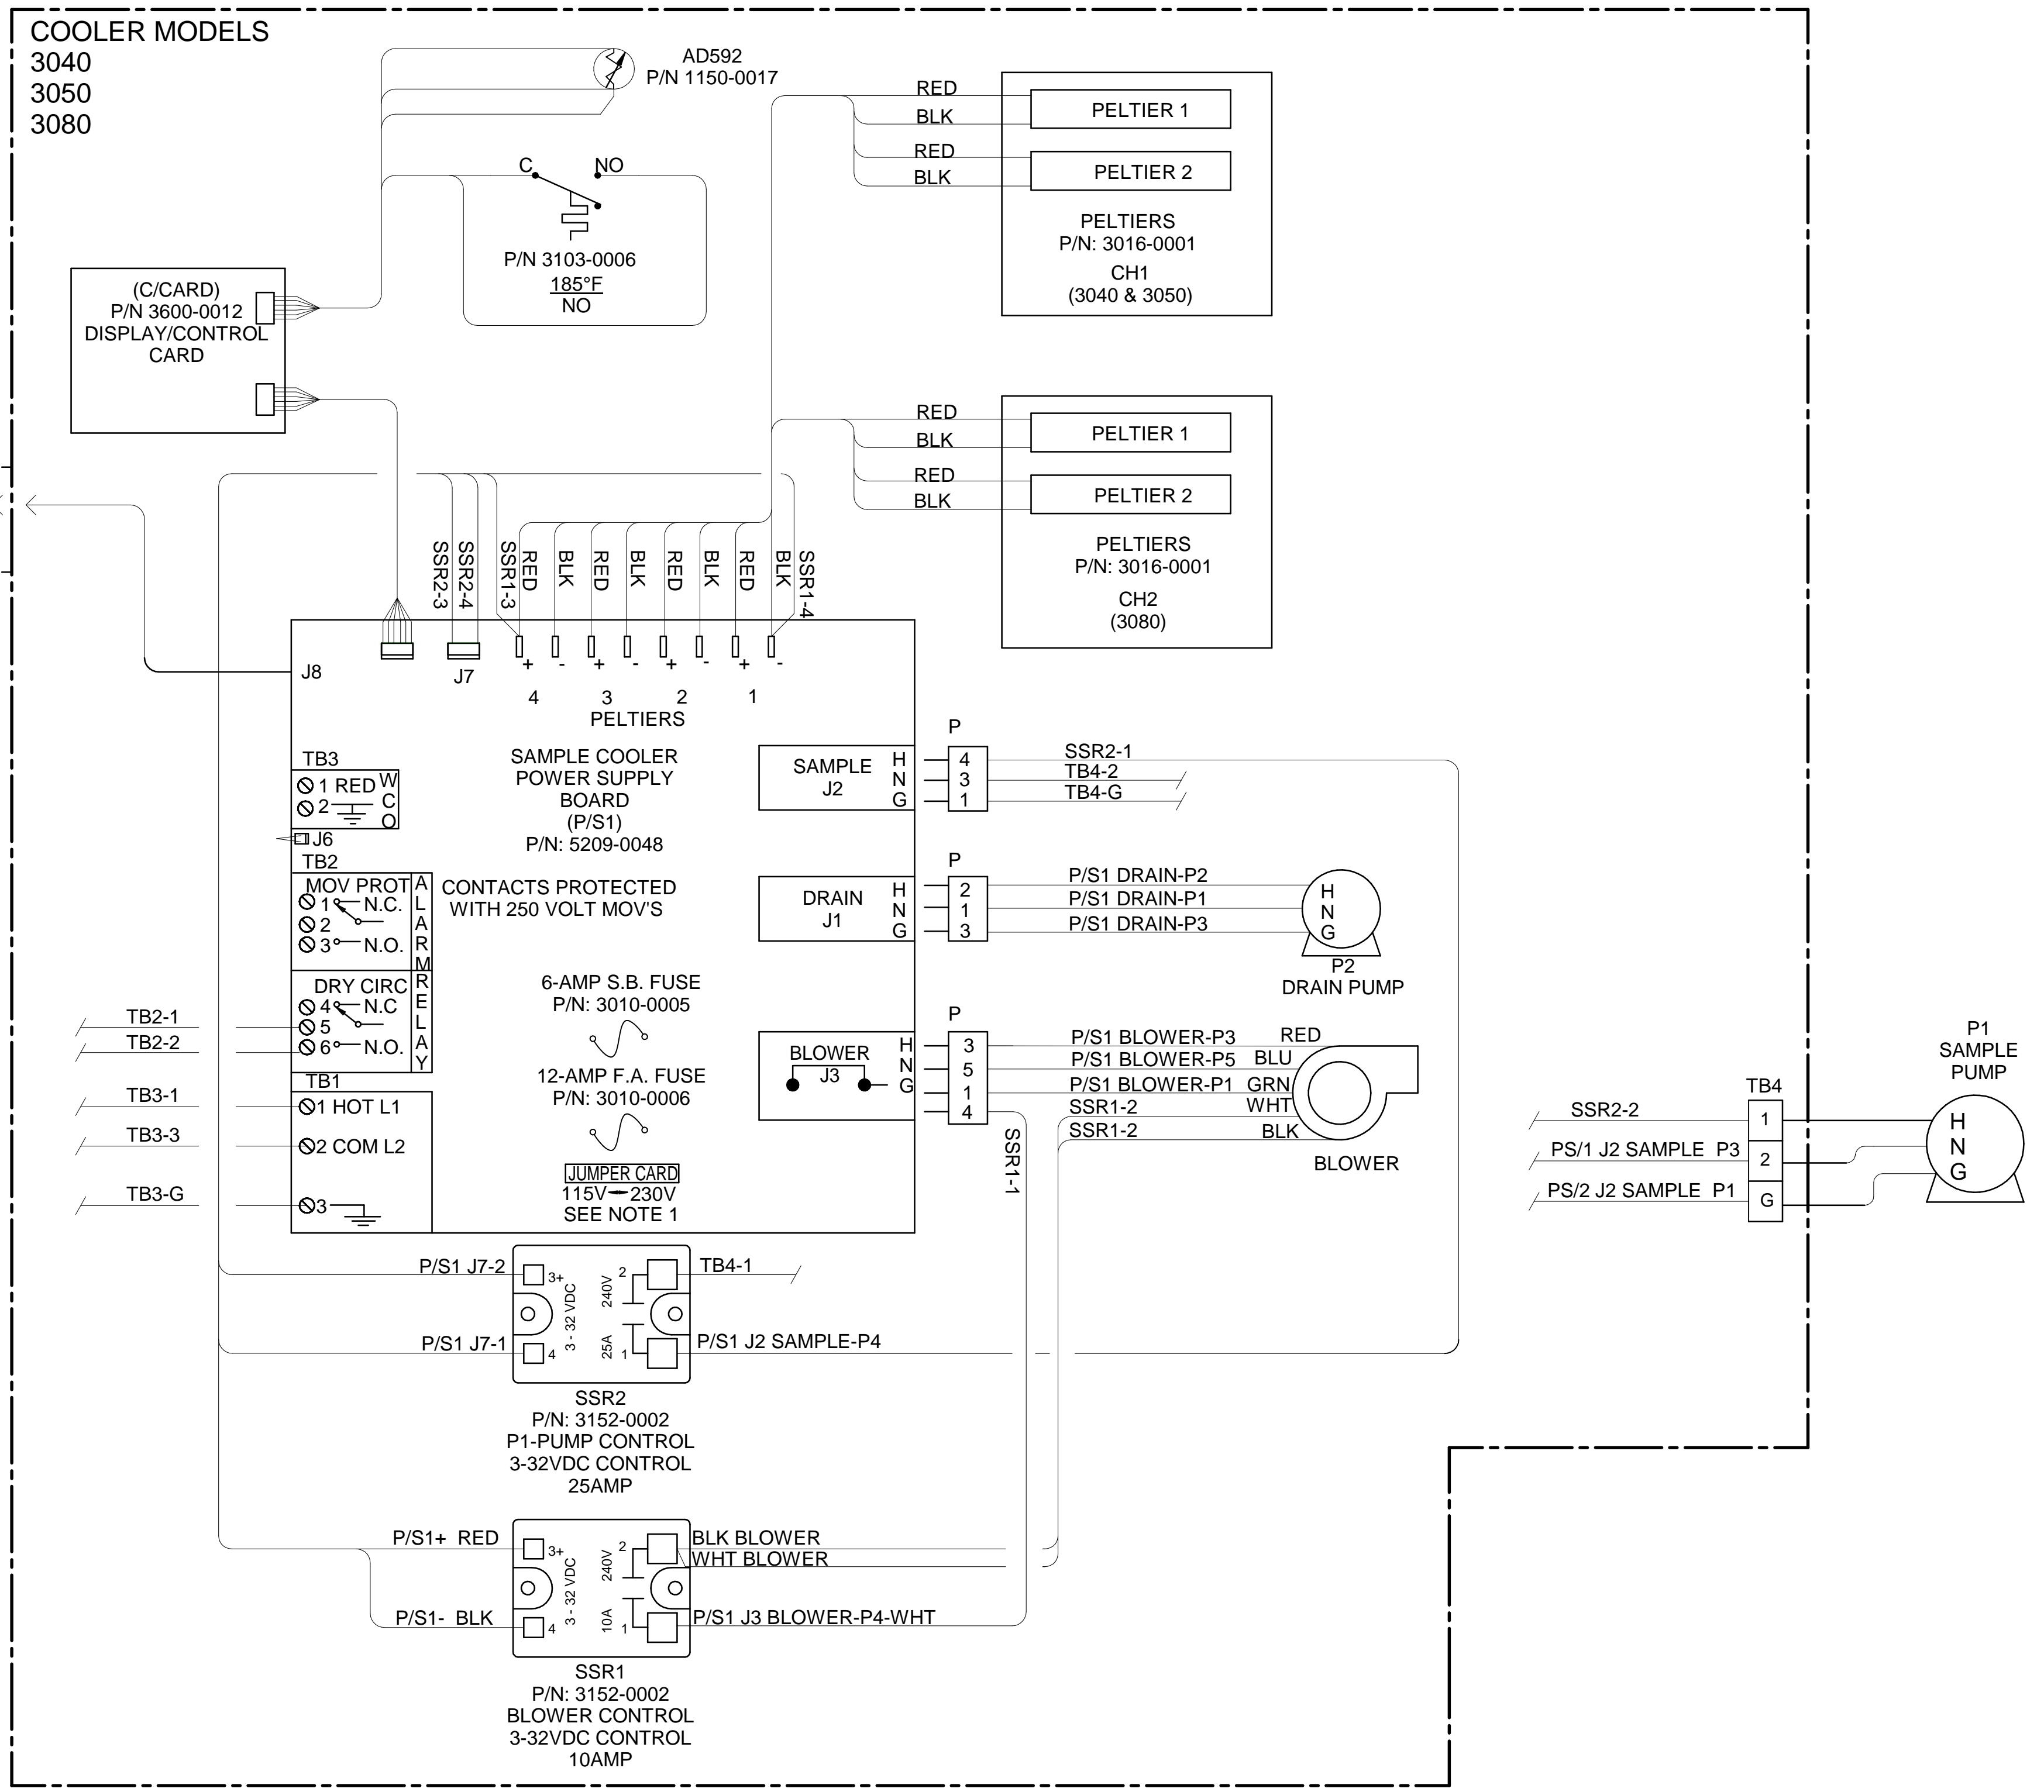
COOLER MODELS
3040
3050
3080

AD592
P/N 1150-0017

C NO

P/N 3103-0006
185°F
NO

(C/CARD)
P/N 3600-0012
DISPLAY/CONTROL
CARD

RED
BLK
RED
BLK

PELTIER 1
PELTIER 2

PELTIERS
P/N: 3016-0001
CH1
(3040 & 3050)

RED
BLK
RED
BLK

PELTIER 1
PELTIER 2

PELTIERS
P/N: 3016-0001
CH2
(3080)

SSR2-3 SSR2-4 SSR1-3 RED BLK RED BLK RED BLK RED BLK SSR1-4

J8
J7
+ - + - + - + -
4 3 2 1
PELTIERS

TB3
1 RED
2
W
C
O
J6
TB2

SAMPLE COOLER
POWER SUPPLY
BOARD
(P/S1)
P/N: 5209-0048

MOV PROT
1 N.C.
2
3 N.O.
ALARM RELAY
DRY CIRC
4 N.C
5
6 N.O.

CONTACTS PROTECTED
WITH 250 VOLT MOV'S

6-AMP S.B. FUSE
P/N: 3010-0005

12-AMP F.A. FUSE
P/N: 3010-0006

JUMPER CARD
115V 230V
SEE NOTE 1

TB1
1 HOT L1
2 COM L2
3

TB2-1
TB2-2
TB3-1
TB3-3
TB3-G

SAMPLE
J2
H
N
G

P
4
3
1

SSR2-1
TB4-2
TB4-G

DRAIN
J1
H
N
G

P
2
1
3

P/S1 DRAIN-P2
P/S1 DRAIN-P1
P/S1 DRAIN-P3

H
N
G
P2
DRAIN PUMP

BLOWER
J3
H
N
G

P
3
5
1
4

P/S1 BLOWER-P3 RED
P/S1 BLOWER-P5 BLU
P/S1 BLOWER-P1 GRN
SSR1-2 WHT
SSR1-2 BLK

BLOWER

SSR1-1

P1
SAMPLE
PUMP

TB4
1
2
G

SSR2-2
PS/1 J2 SAMPLE P3
PS/2 J2 SAMPLE P1

H
N
G

P/S1 J7-2
P/S1 J7-1
3+
4
3 - 32 VDC
240V
25A
2
1
TB4-1
P/S1 J2 SAMPLE-P4

SSR2
P/N: 3152-0002
P1-PUMP CONTROL
3-32VDC CONTROL
25AMP

P/S1+ RED
P/S1- BLK
3+
4
3 - 32 VDC
240V
10A
2
1
BLK BLOWER
WHT BLOWER
P/S1 J3 BLOWER-P4-WHT

SSR1
P/N: 3152-0002
BLOWER CONTROL
3-32VDC CONTROL
10AMP